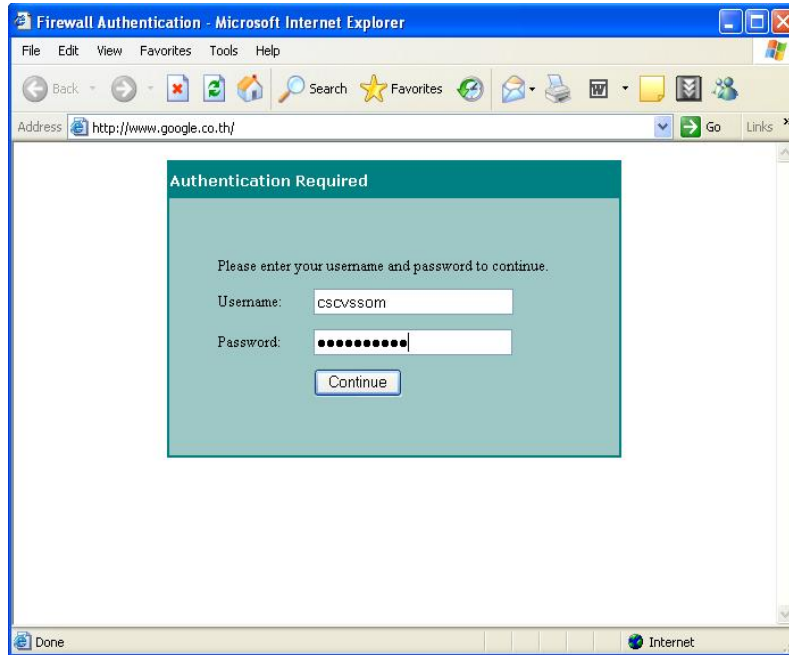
Firewall Authentication - Microsoft Internet Explorer

File Edit View Favorites Tools Help

Back Search Favorites

Address http://www.google.co.th/ Go Links

Authentication Required

Please enter your username and password to continue.

Username: cscvssom

Password: ●●●●●●●●●●

Continue

Done Internet